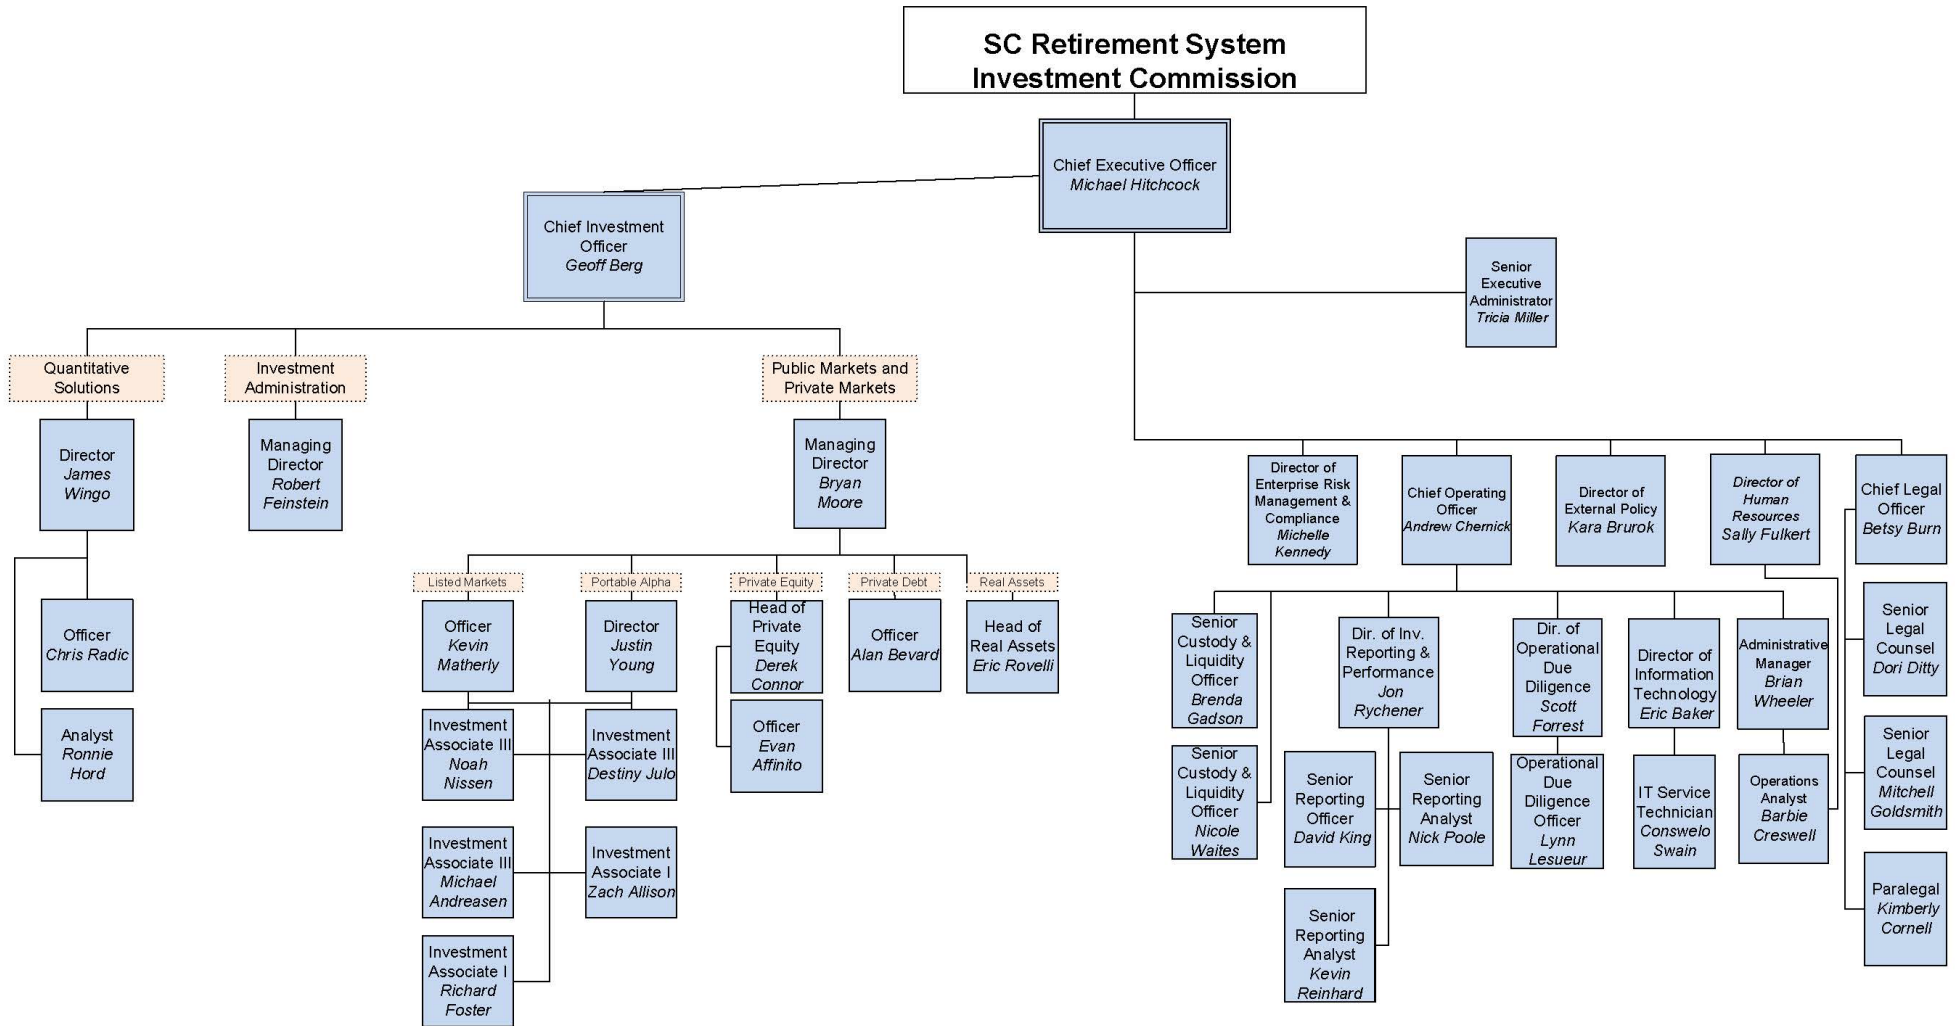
SC Retirement System
Investment Commission

Chief Executive Officer
Michael Hitchcock

Chief Investment Officer
Geoff Berg

Senior Executive Administrator
Tricia Miller

Quantitative Solutions

Investment Administration

Public Markets and Private Markets

Director
James Wingo

Managing Director
Robert Feinstein

Managing Director
Bryan Moore

Officer
Chris Radic

Analyst
Ronnie Hord

Listed Markets

Portable Alpha

Private Equity

Private Debt

Real Assets

Officer
Kevin Matherly

Director
Justin Young

Head of Private Equity
Derek Connor

Officer
Alan Bevard

Head of Real Assets
Eric Rovelli

Investment Associate III
Noah Nissen

Investment Associate III
Destiny Julo

Officer
Evan Affinito

Investment Associate III
Michael Andreasen

Investment Associate I
Zach Allison

Investment Associate I
Richard Foster

Director of Enterprise Risk Management & Compliance
Michelle Kennedy

Chief Operating Officer
Andrew Chernick

Director of External Policy
Kara Brurok

Director of Human Resources
Sally Fulkert

Chief Legal Officer
Betsy Burn

Senior Custody & Liquidity Officer
Brenda Gadson

Senior Custody & Liquidity Officer
Nicole Waites

Dir. of Inv. Reporting & Performance
Jon Rychener

Senior Reporting Officer
David King

Senior Reporting Analyst
Nick Poole

Senior Reporting Analyst
Kevin Reinhard

Dir. of Operational Due Diligence
Scott Forrest

Operational Due Diligence Officer
Lynn Lesueur

Director of Information Technology
Eric Baker

IT Service Technician
Conswelo Swain

Administrative Manager
Brian Wheeler

Operations Analyst
Barbie Creswell

Senior Legal Counsel
Dori Ditty

Senior Legal Counsel
Mitchell Goldsmith

Paralegal
Kimberly Cornell